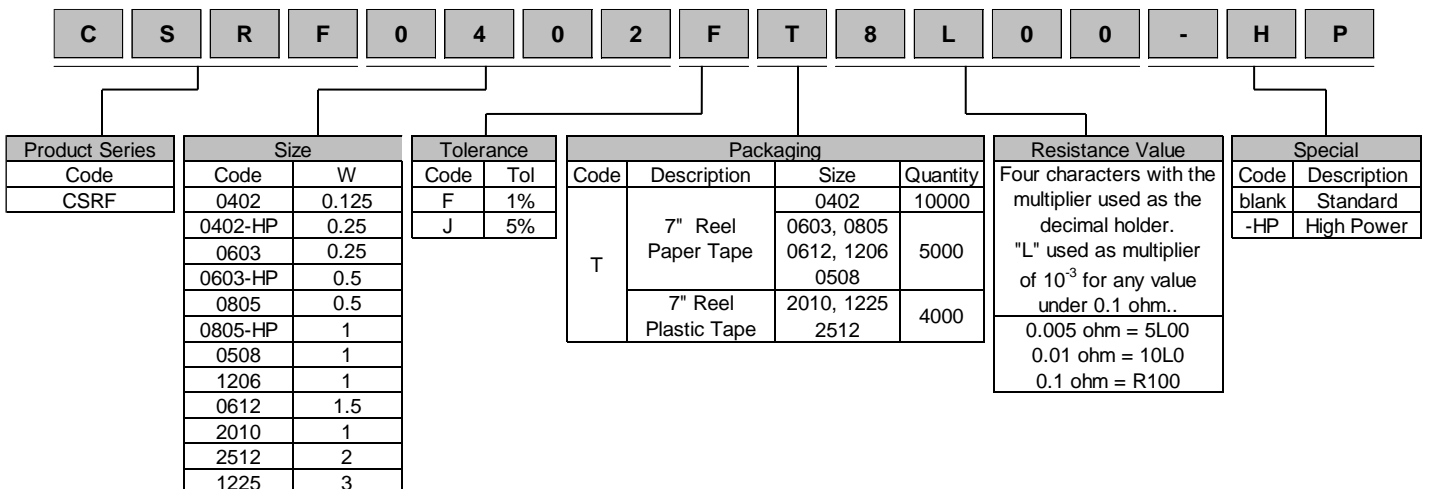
| C | S | R | F | 0 | 4 | 0 | 2 | F | T | 8 | L | 0 | 0 | - | H | P |
|---|---|---|---|---|---|---|---|---|---|---|---|---|---|---|---|---|

| Product Series |
|---|
| Code |
| CSRF |

| Size | |
|---|---|
| Code | W |
| 0402 | 0.125 |
| 0402-HP | 0.25 |
| 0603 | 0.25 |
| 0603-HP | 0.5 |
| 0805 | 0.5 |
| 0805-HP | 1 |
| 0508 | 1 |
| 1206 | 1 |
| 0612 | 1.5 |
| 2010 | 1 |
| 2512 | 2 |
| 1225 | 3 |

| Tolerance | |
|---|---|
| Code | Tol |
| F | 1% |
| J | 5% |

| Packaging | | | |
|---|---|---|---|
| Code | Description | Size | Quantity |
| T | | 0402 | 10000 |
| | 7" Reel Paper Tape | 0603, 0805 0612, 1206 0508 | 5000 |
| | 7" Reel Plastic Tape | 2010, 1225 2512 | 4000 |

| Resistance Value |
|---|
| Four characters with the multiplier used as the decimal holder. "L" used as multiplier of $10^{-3}$ for any value under 0.1 ohm.. |
| 0.005 ohm = 5L00 0.01 ohm = 10L0 0.1 ohm = R100 |

| Special | |
|---|---|
| Code | Description |
| blank | Standard |
| -HP | High Power |